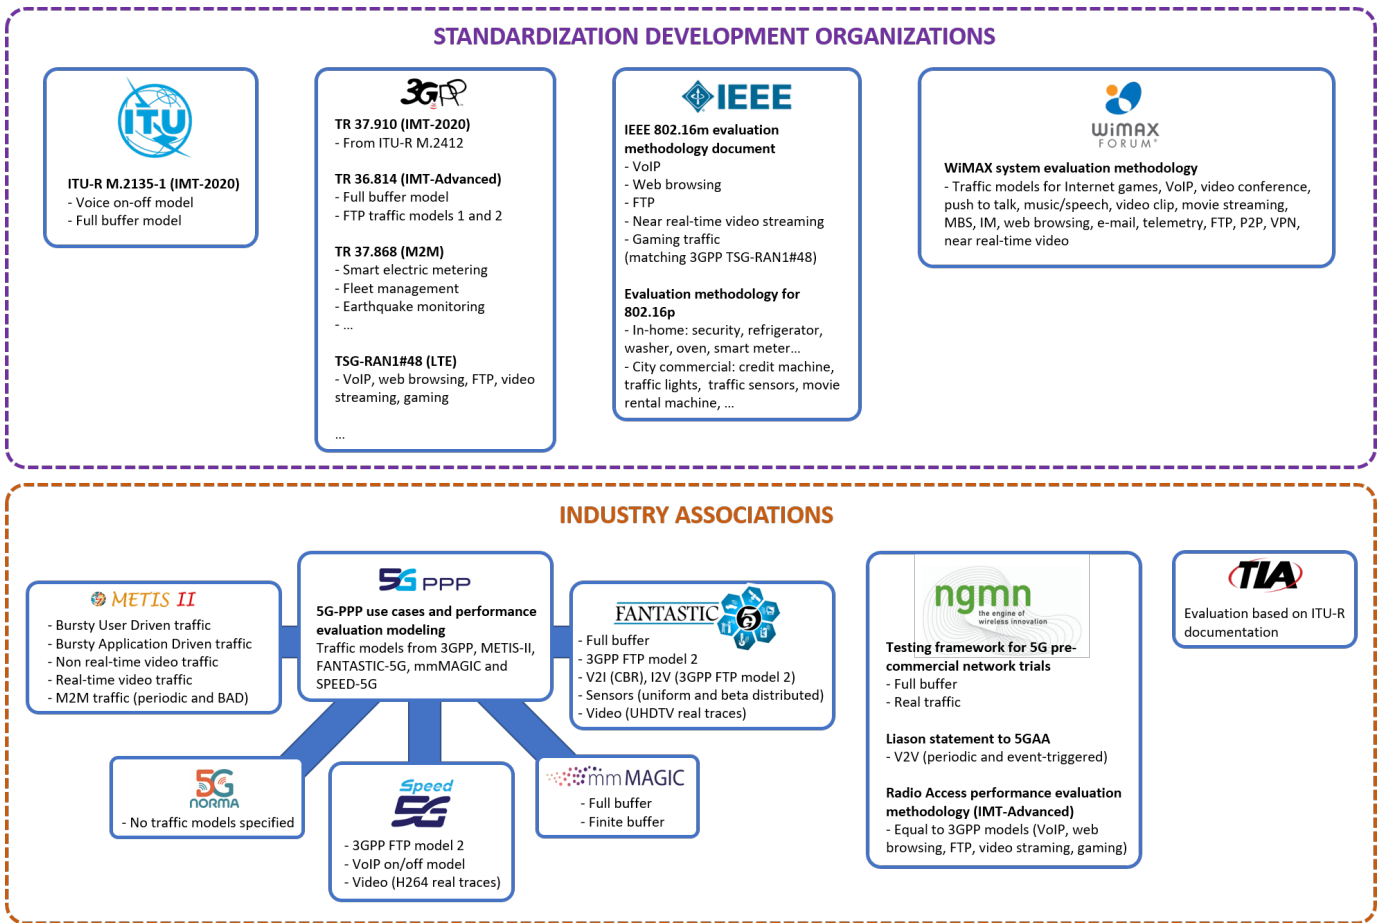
STANDARDIZATION DEVELOPMENT ORGANIZATIONS

ITU

ITU-R M.2135-1 (IMT-2020)
- Voice on-off model
- Full buffer model

3GPP

TR 37.910 (IMT-2020)
- From ITU-R M.2412

TR 36.814 (IMT-Advanced)
- Full buffer model
- FTP traffic models 1 and 2

TR 37.868 (M2M)
- Smart electric metering
- Fleet management
- Earthquake monitoring
- ...

TSG-RAN1#48 (LTE)
- VoIP, web browsing, FTP, video streaming, gaming

...

IEEE

IEEE 802.16m evaluation methodology document
- VoIP
- Web browsing
- FTP
- Near real-time video streaming
- Gaming traffic
(matching 3GPP TSG-RAN1#48)

Evaluation methodology for 802.16p
- In-home: security, refrigerator, washer, oven, smart meter...
- City commercial: credit machine, traffic lights, traffic sensors, movie rental machine, ...

WiMAX FORUM

WiMAX system evaluation methodology
- Traffic models for Internet games, VoIP, video conference, push to talk, music/speech, video clip, movie streaming, MBS, IM, web browsing, e-mail, telemetry, FTP, P2P, VPN, near real-time video

INDUSTRY ASSOCIATIONS

METIS II
- Bursty User Driven traffic
- Bursty Application Driven traffic
- Non real-time video traffic
- Real-time video traffic
- M2M traffic (periodic and BAD)

5G PPP

5G-PPP use cases and performance evaluation modeling
Traffic models from 3GPP, METIS-II, FANTASTIC-5G, mmMAGIC and SPEED-5G

FANTASTIC 5
- Full buffer
- 3GPP FTP model 2
- V2I (CBR), I2V (3GPP FTP model 2)
- Sensors (uniform and beta distributed)
- Video (UHDTV real traces)

5G NORMA
- No traffic models specified

Speed 5G
- 3GPP FTP model 2
- VoIP on/off model
- Video (H264 real traces)

mmMAGIC
- Full buffer
- Finite buffer

ngmn the engine of wireless innovation

Testing framework for 5G pre-commercial network trials
- Full buffer
- Real traffic

Liason statement to 5GAA
- V2V (periodic and event-triggered)

Radio Access performance evaluation methodology (IMT-Advanced)
- Equal to 3GPP models (VoIP, web browsing, FTP, video straming, gaming)

TIA

Evaluation based on ITU-R documentation